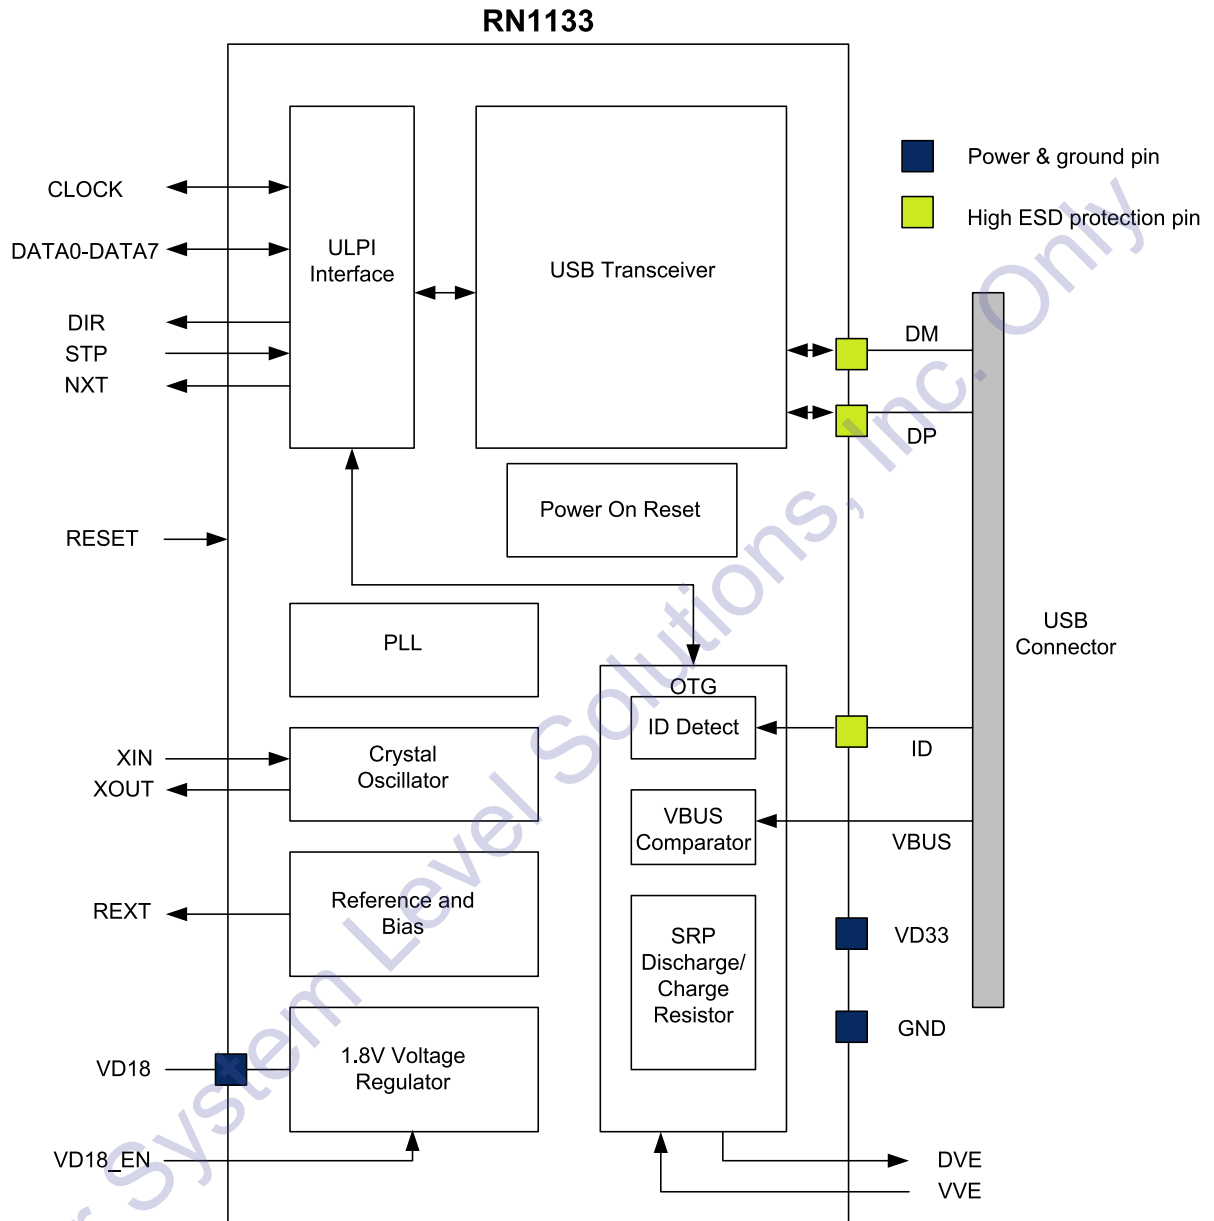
RN1133

Power & ground pin

High ESD protection pin

CLOCK

DATA0-DATA7

DIR

STP

NXT

ULPI Interface

USB Transceiver

DM

DP

Power On Reset

RESET

PLL

USB Connector

OTG

ID Detect

ID

XIN

XOUT

Crystal Oscillator

VBUS Comparator

VBUS

REXT

Reference and Bias

SRP Discharge/ Charge Resistor

VD33

GND

VD18

1.8V Voltage Regulator

VD18_EN

DVE

VVE

System Level Solutions, Inc. Only